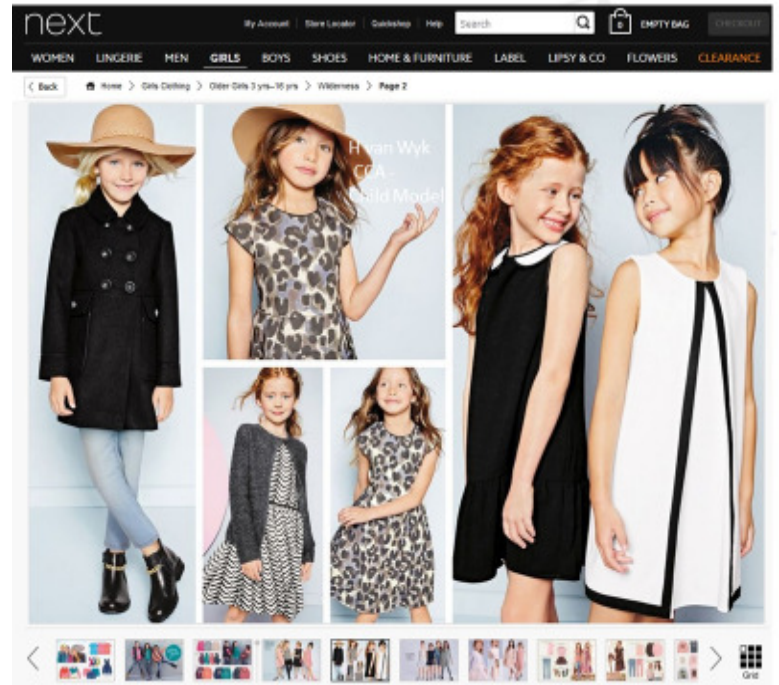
next

My Account | Store Locator | Quickshop | Help | Search | 0 EMPTY BAG | CHECKOUT

WOMEN LINGERIE MEN GIRLS BOYS SHOES HOME & FURNITURE LABEL LIPSY & CO FLOWERS CLEARANCE

< Back | Home > Girls Clothing > Older Girls 3 yrs–16 yrs > Wilderness > Page 2

H van Wyk CCA - Child Model

Grid